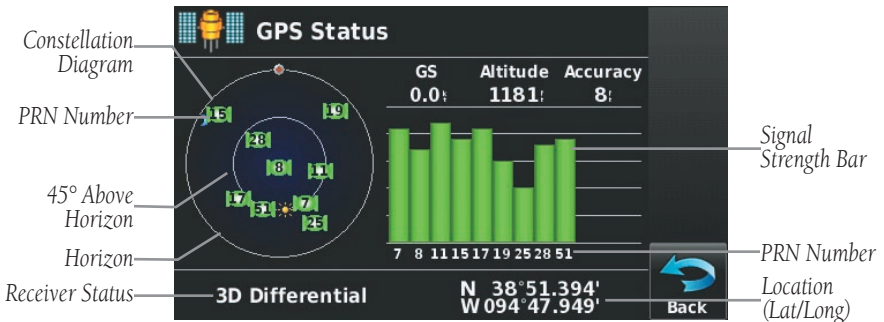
Constellation Diagram

PRN Number

45° Above Horizon

Horizon

Receiver Status

GPS Status

GS 0.0

Altitude 1181

Accuracy 8

15 19 28 8 11 17 51 7 25

7 8 11 15 17 19 25 28 51

3D Differential

N 38°51.394'
W 094°47.949'

Back

Signal Strength Bar

PRN Number

Location (Lat/Long)